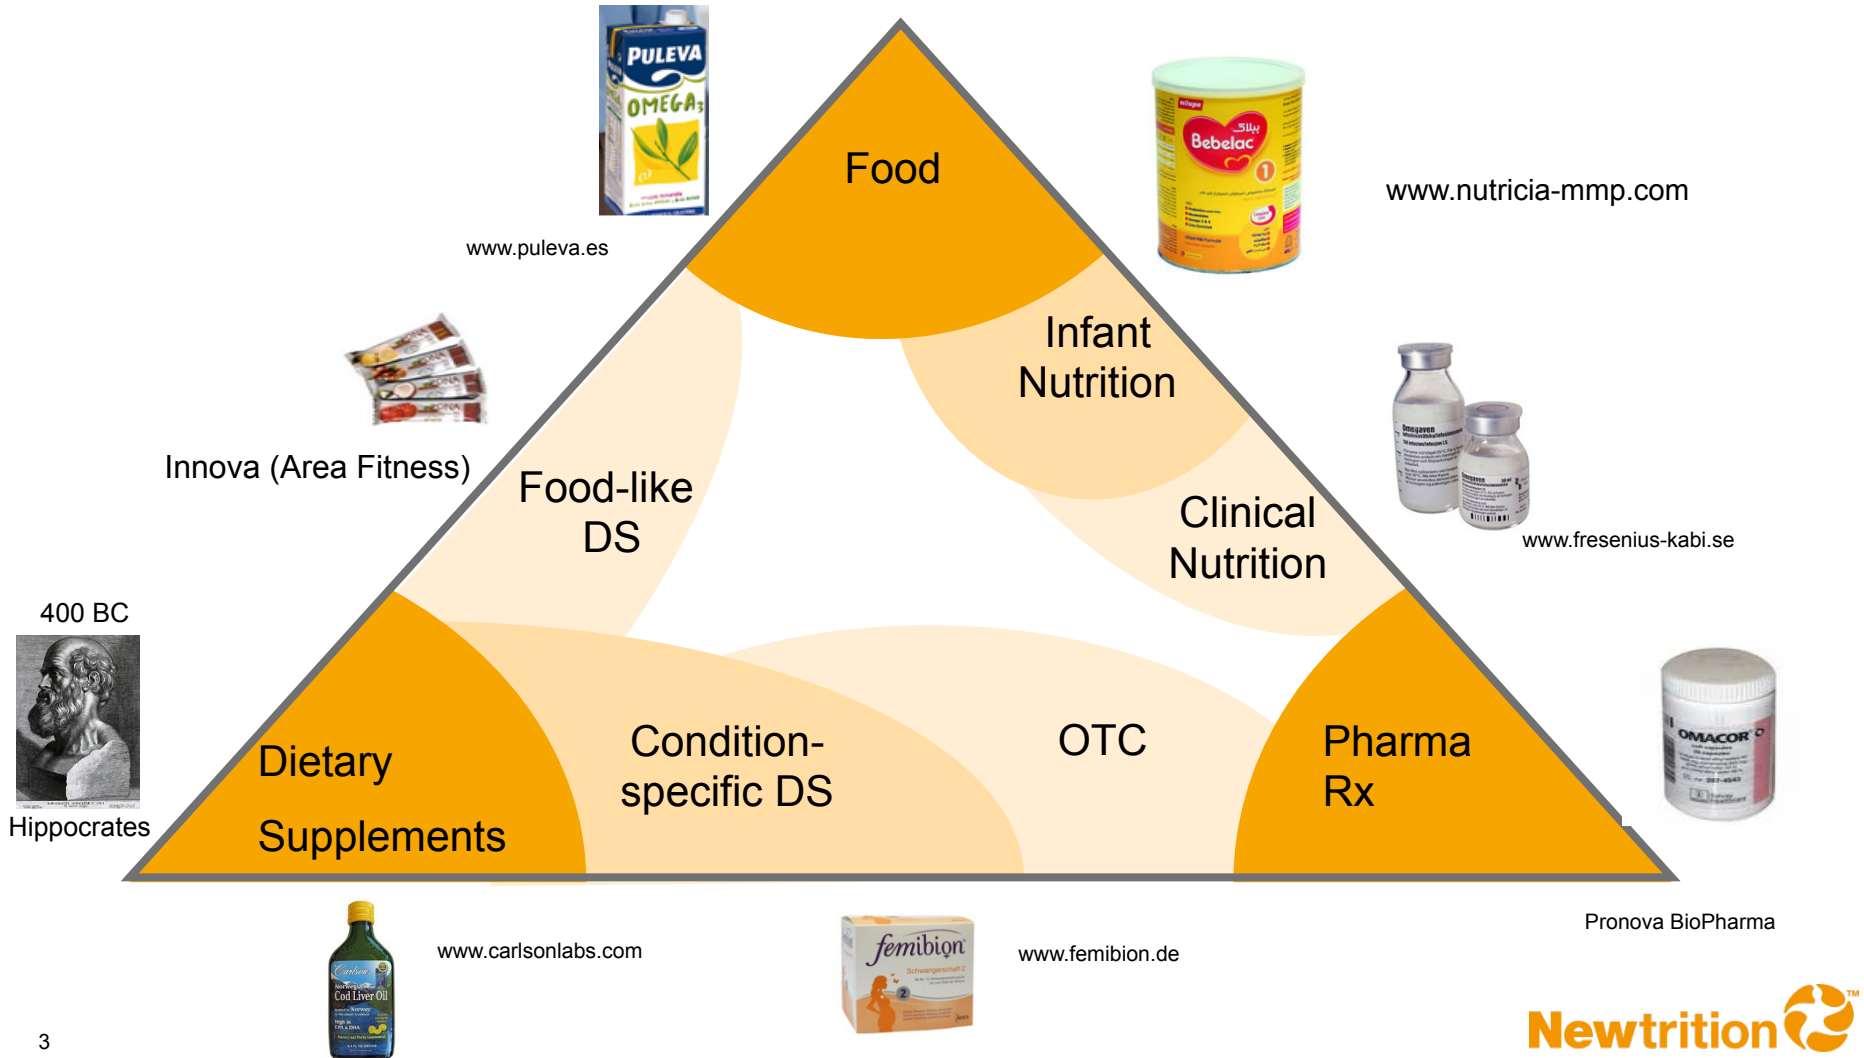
PULEVA
OMEGA3

Food

Bebelac

www.nutricia-mmp.com

www.puleva.es

Infant Nutrition

Innova (Area Fitness)

Food-like DS

Clinical Nutrition

www.fresenius-kabi.se

400 BC

Hippocrates

Dietary Supplements

Condition-specific DS

OTC

Pharma Rx

OMACOR

Pronova BioPharma

www.carlsonlabs.com

femibion

www.femibion.de

Cod Liver Oil

3

Newtrition™